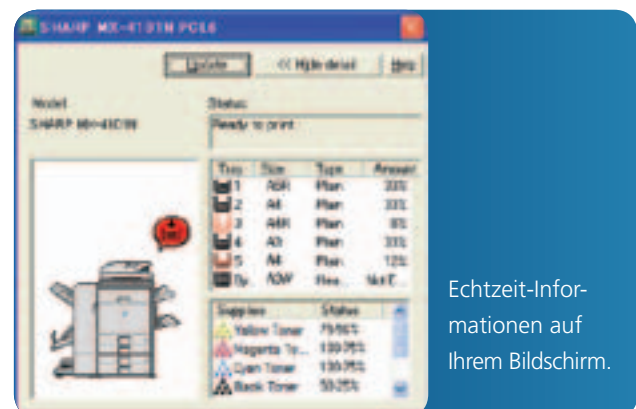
SHARP MX-4101N PCL6

Update
<< Hide detail
Help

Model
SHARP MX-4101N

Status:
Ready to print

| Tray | Size | Type | Amount |
|---|---|---|---|
| 1 | A5R | Plain | 33% |
| 2 | A4 | Plain | 33% |
| 3 | A4R | Plain | 8% |
| 4 | A3 | Plain | 33% |
| 5 | A4 | Plain | 12% |
| By. | A3W | Plai. | Not E... |

| Supplies | Status |
|---|---|
| Yellow Toner | 75-50% |
| Magenta To... | 100-75% |
| Cyan Toner | 100-75% |
| Black Toner | 50-25% |

Echtzeit-Informationen auf Ihrem Bildschirm.